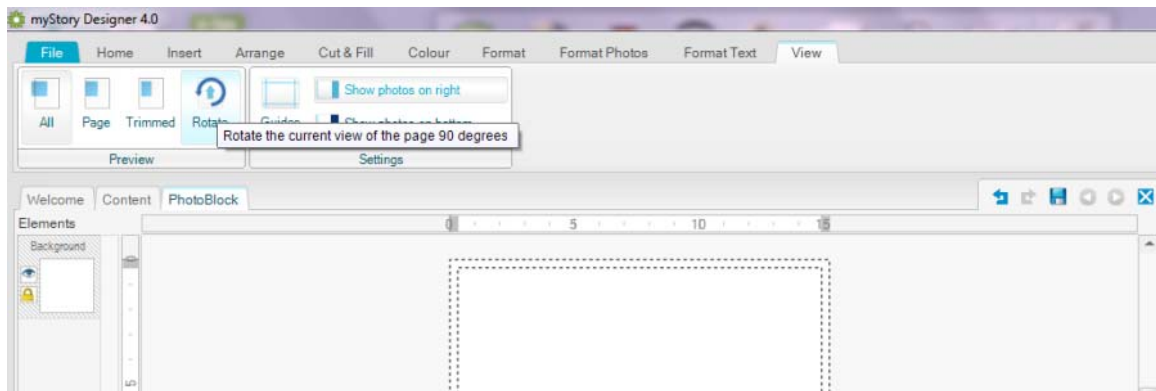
myStory Designer 4.0

File Home Insert Arrange Cut & Fill Colour Format Format Photos Format Text View

All Page Trimmed Rotate Guides Show photos on right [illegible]

Rotate the current view of the page 90 degrees

Preview Settings

Welcome Content PhotoBlock

Elements

0 5 10 15

Background

5